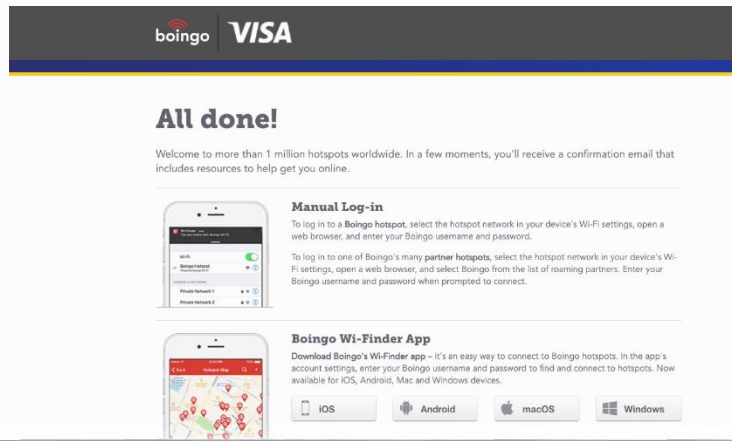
boingo VISA

All done!

Welcome to more than 1 million hotspots worldwide. In a few moments, you'll receive a confirmation email that includes resources to help get you online.

Wi-Fi
Boingo Hotspot
Private Network 1
Private Network 2

Manual Log-in

To log in to a Boingo hotspot, select the hotspot network in your device's Wi-Fi settings, open a web browser, and enter your Boingo username and password.

To log in to one of Boingo's many partner hotspots, select the hotspot network in your device's Wi-Fi settings, open a web browser, and select Boingo from the list of roaming partners. Enter your Boingo username and password when prompted to connect.

Hotspot Map

Boingo Wi-Finder App

Download Boingo's Wi-Finder app – it's an easy way to connect to Boingo hotspots. In the app's account settings, enter your Boingo username and password to find and connect to hotspots. Now available for iOS, Android, Mac and Windows devices.

iOS Android macOS Windows